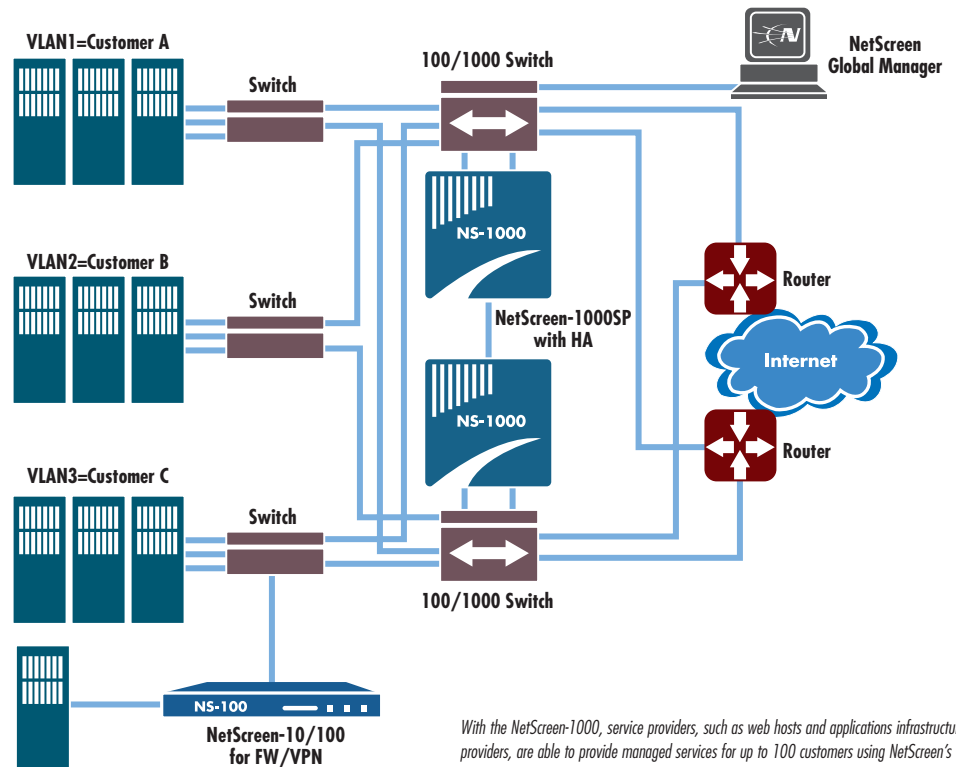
VLAN1=Customer A

Switch

100/1000 Switch

NetScreen Global Manager

NS-1000

VLAN2=Customer B

Switch

Router

NetScreen-1000SP with HA

Internet

NS-1000

Router

VLAN3=Customer C

Switch

100/1000 Switch

NS-100

NetScreen-10/100 for FW/VPN

With the NetScreen-1000, service providers, such as web hosts and applications infrastructu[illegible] providers, are able to provide managed services for up to 100 customers using NetScreen's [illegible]